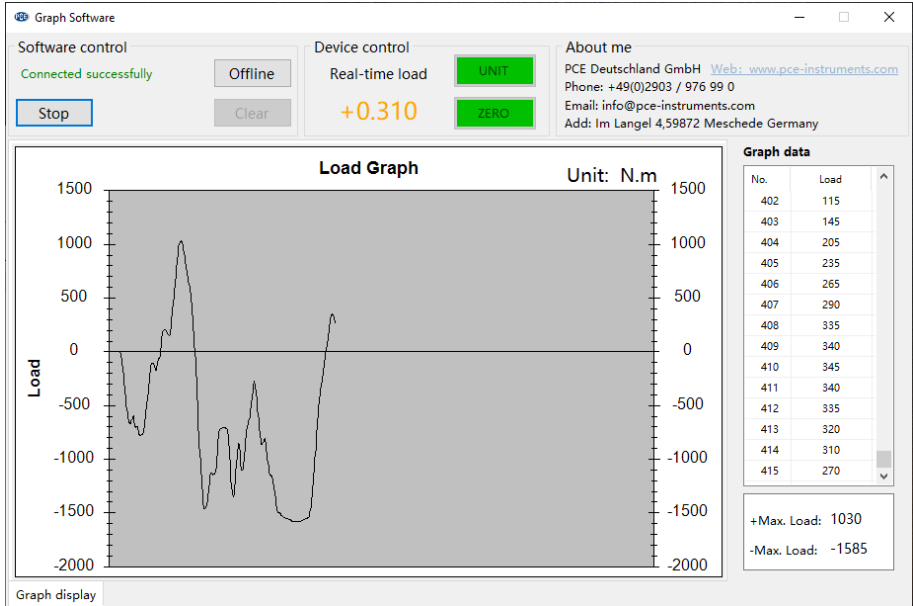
Graph Software

Software control
Connected successfully
Offline
Stop
Clear

Device control
Real-time load
UNIT
+0.310
ZERO

About me
PCE Deutschland GmbH Web: www.pce-instruments.com
Phone: +49(0)2903 / 976 99 0
Email: info@pce-instruments.com
Add: Im Langel 4,59872 Meschede Germany

Load Graph
Unit: N.m
Load
1500
1000
500
0
-500
-1000
-1500
-2000

Graph data

| No. | Load |
|---|---|
| 402 | 115 |
| 403 | 145 |
| 404 | 205 |
| 405 | 235 |
| 406 | 265 |
| 407 | 290 |
| 408 | 335 |
| 409 | 340 |
| 410 | 345 |
| 411 | 340 |
| 412 | 335 |
| 413 | 320 |
| 414 | 310 |
| 415 | 270 |

+Max. Load: 1030
-Max. Load: -1585

Graph display